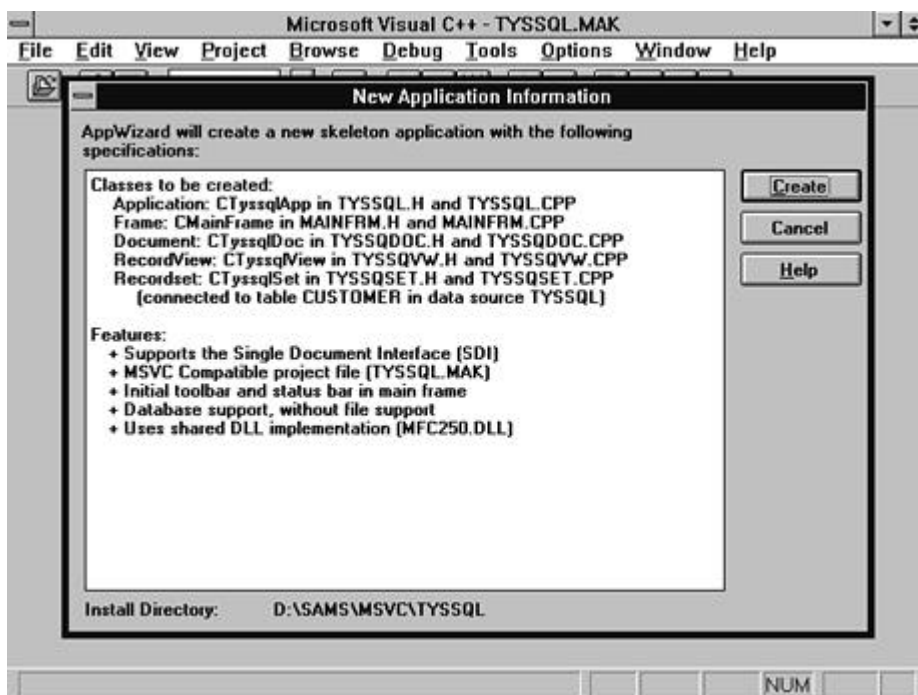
Microsoft Visual C++ - TYSSQL.MAK

File Edit View Project Browse Debug Tools Options Window Help

New Application Information

AppWizard will create a new skeleton application with the following specifications:

Classes to be created:
Application: CTyssqlApp in TYSSQL.H and TYSSQL.CPP
Frame: CMainFrame in MAINFRM.H and MAINFRM.CPP
Document: CTyssqlDoc in TYSSQDOC.H and TYSSQDOC.CPP
RecordView: CTyssqlView in TYSSQVW.H and TYSSQVW.CPP
Recordset: CTyssqlSet in TYSSQSET.H and TYSSQSET.CPP
(connected to table CUSTOMER in data source TYSSQL)

Features:
+ Supports the Single Document Interface (SDI)
+ MSVC Compatible project file (TYSSQL.MAK)
+ Initial toolbar and status bar in main frame
+ Database support, without file support
+ Uses shared DLL implementation (MFC250.DLL)

Install Directory: D:\SAMS\MSVC\TYSSQL

Create

Cancel

Help

NUM